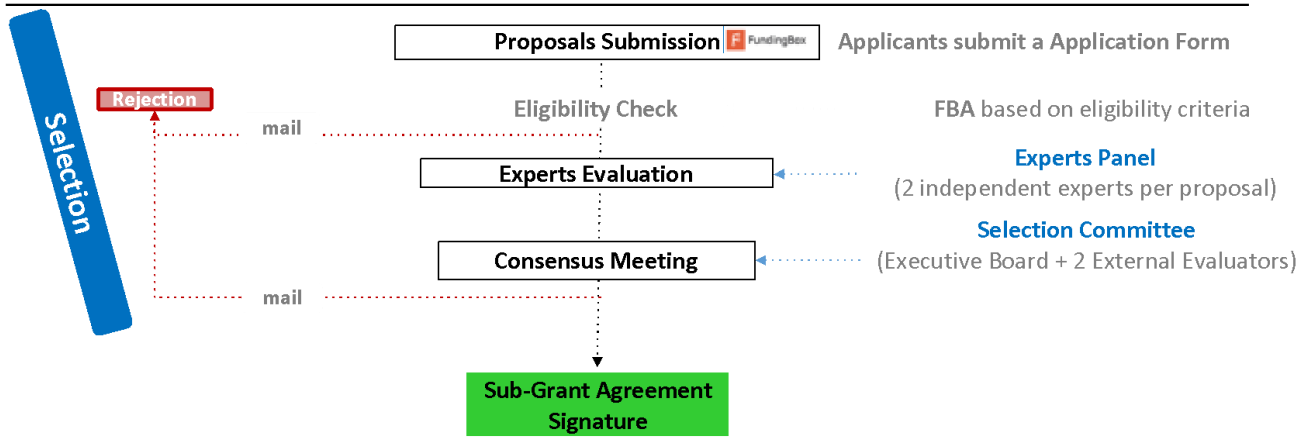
Selection

Proposals Submission F FundingBox

Applicants submit a Application Form

Rejection

mail

Eligibility Check

FBA based on eligibility criteria

Experts Evaluation

Experts Panel
(2 independent experts per proposal)

Selection Committee
(Executive Board + 2 External Evaluators)

Consensus Meeting

mail

Sub-Grant Agreement Signature